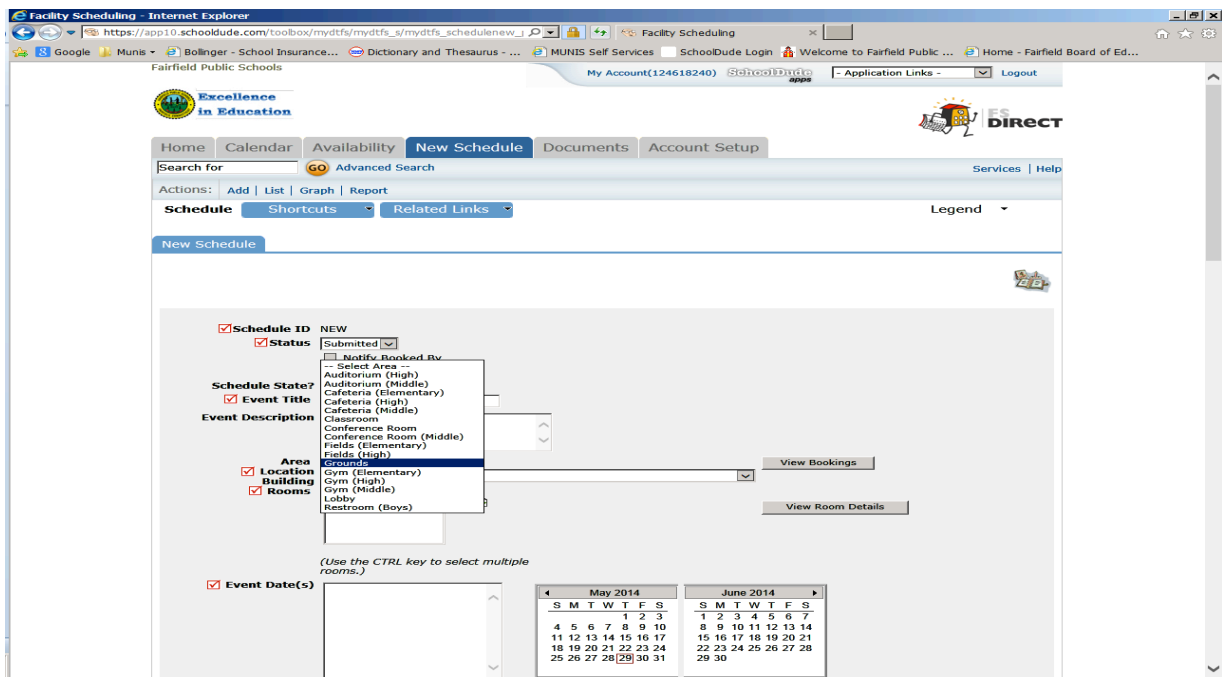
Facility Scheduling - Internet Explorer

https://app10.schooldude.com/toolbox/mydtfs/mydtfs_s/mydtfs_schedulenew_i

Facility Scheduling

Google | Munis | Bollinger - School Insurance... | Dictionary and Thesaurus - ... | MUNIS Self Services | SchoolDude Login | Welcome to Fairfield Public ... | Home - Fairfield Board of Ed...

Fairfield Public Schools

My Account(124618240) SchoolDude apps - Application Links - Logout

Excellence in Education

FS DIRECT

Home | Calendar | Availability | New Schedule | Documents | Account Setup

Search for GO Advanced Search

Services | Help

Actions: Add | List | Graph | Report

Schedule Shortcuts Related Links Legend

New Schedule

Schedule ID NEW
Status Submitted
Notify Booked By
Schedule State?
Event Title
Event Description
Area
Location
Building
Rooms

-- Select Area --
Auditorium (High)
Auditorium (Middle)
Cafeteria (Elementary)
Cafeteria (High)
Cafeteria (Middle)
Classroom
Conference Room
Conference Room (Middle)
Fields (Elementary)
Fields (High)
Grounds
Gym (Elementary)
Gym (High)
Gym (Middle)
Lobby
Restroom (Boys)

View Bookings

View Room Details

(Use the CTRL key to select multiple rooms.)

Event Date(s)

| May 2014 | | | | | | |
|---|---|---|---|---|---|---|
| S | M | T | W | T | F | S |
| | | | | 1 | 2 | 3 |
| 4 | 5 | 6 | 7 | 8 | 9 | 10 |
| 11 | 12 | 13 | 14 | 15 | 16 | 17 |
| 18 | 19 | 20 | 21 | 22 | 23 | 24 |
| 25 | 26 | 27 | 28 | 29 | 30 | 31 |

| June 2014 | | | | | | |
|---|---|---|---|---|---|---|
| S | M | T | W | T | F | S |
| 1 | 2 | 3 | 4 | 5 | 6 | 7 |
| 8 | 9 | 10 | 11 | 12 | 13 | 14 |
| 15 | 16 | 17 | 18 | 19 | 20 | 21 |
| 22 | 23 | 24 | 25 | 26 | 27 | 28 |
| 29 | 30 | | | | | |